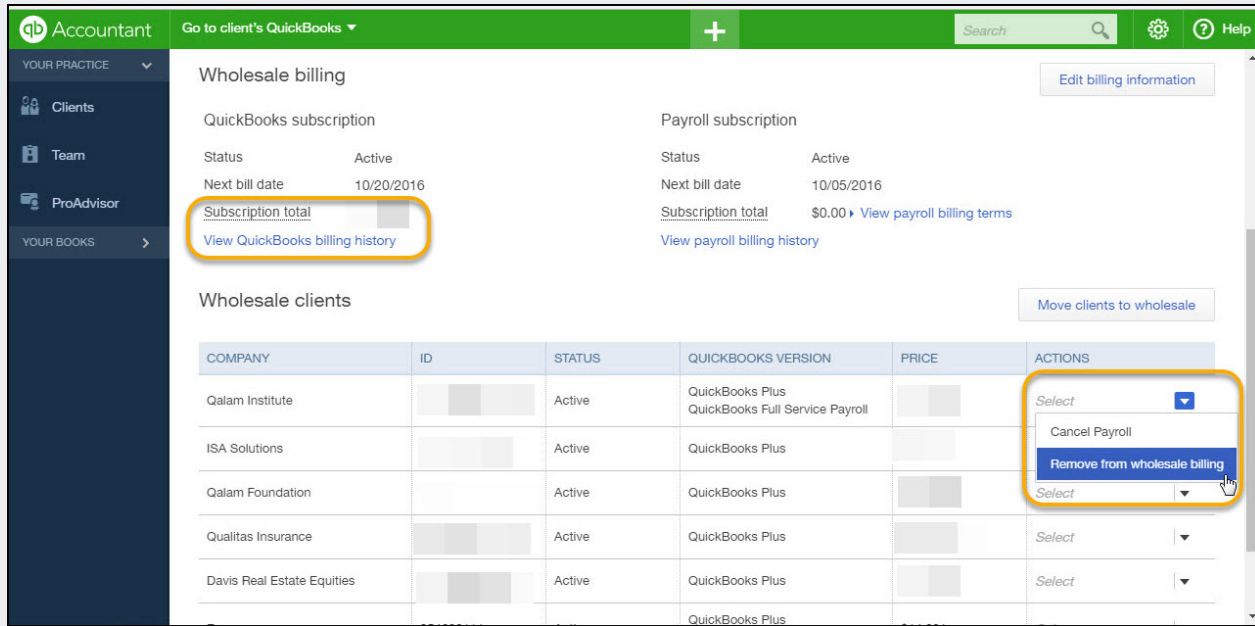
qb Accountant Go to client's QuickBooks ▾ + Search Help

YOUR PRACTICE
Clients
Team
ProAdvisor
YOUR BOOKS

Wholesale billing

Edit billing information

QuickBooks subscription
Status Active
Next bill date 10/20/2016
Subscription total
View QuickBooks billing history

Payroll subscription
Status Active
Next bill date 10/05/2016
Subscription total $0.00 ▸ View payroll billing terms
View payroll billing history

Wholesale clients

Move clients to wholesale

| COMPANY | ID | STATUS | QUICKBOOKS VERSION | PRICE | ACTIONS |
|---|---|---|---|---|---|
| Qalam Institute | | Active | QuickBooks Plus QuickBooks Full Service Payroll | | Select |
| ISA Solutions | | Active | QuickBooks Plus | | Cancel Payroll |
| Qalam Foundation | | Active | QuickBooks Plus | | Remove from wholesale billing Select |
| Qualitas Insurance | | Active | QuickBooks Plus | | Select |
| Davis Real Estate Equities | | Active | QuickBooks Plus | | Select |
| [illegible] | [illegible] | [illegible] | QuickBooks Plus | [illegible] | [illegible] |